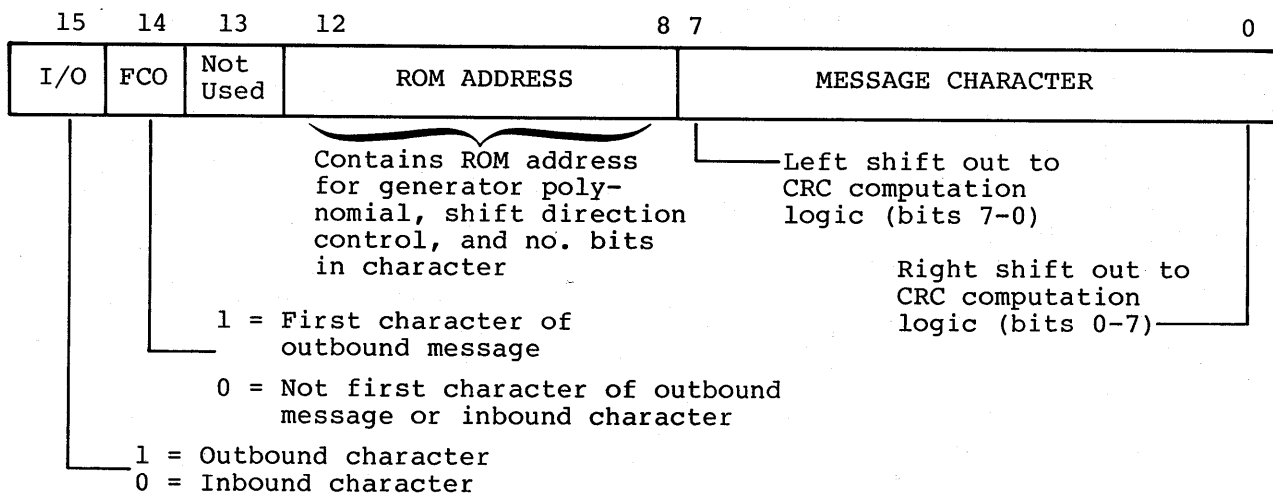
15 14 13 12 8 7 0

| I/O | FCO | Not Used | ROM ADDRESS | MESSAGE CHARACTER |
|---|---|---|---|---|

Contains ROM address for generator polynomial, shift direction control, and no. bits in character

Left shift out to CRC computation logic (bits 7-0)

Right shift out to CRC computation logic (bits 0-7)

1 = First character of outbound message

0 = Not first character of outbound message or inbound character

1 = Outbound character
0 = Inbound character